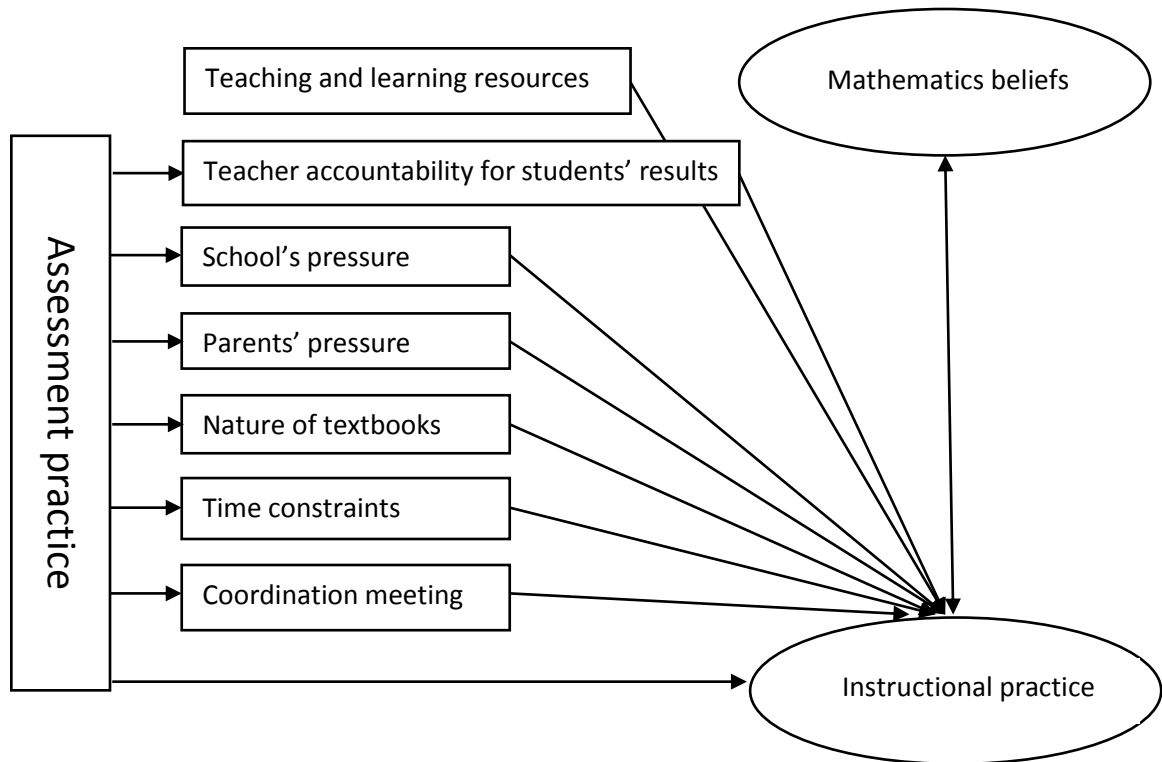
Teaching and learning resources

Mathematics beliefs

Assessment practice

Teacher accountability for students' results

School's pressure

Parents' pressure

Nature of textbooks

Time constraints

Coordination meeting

Instructional practice